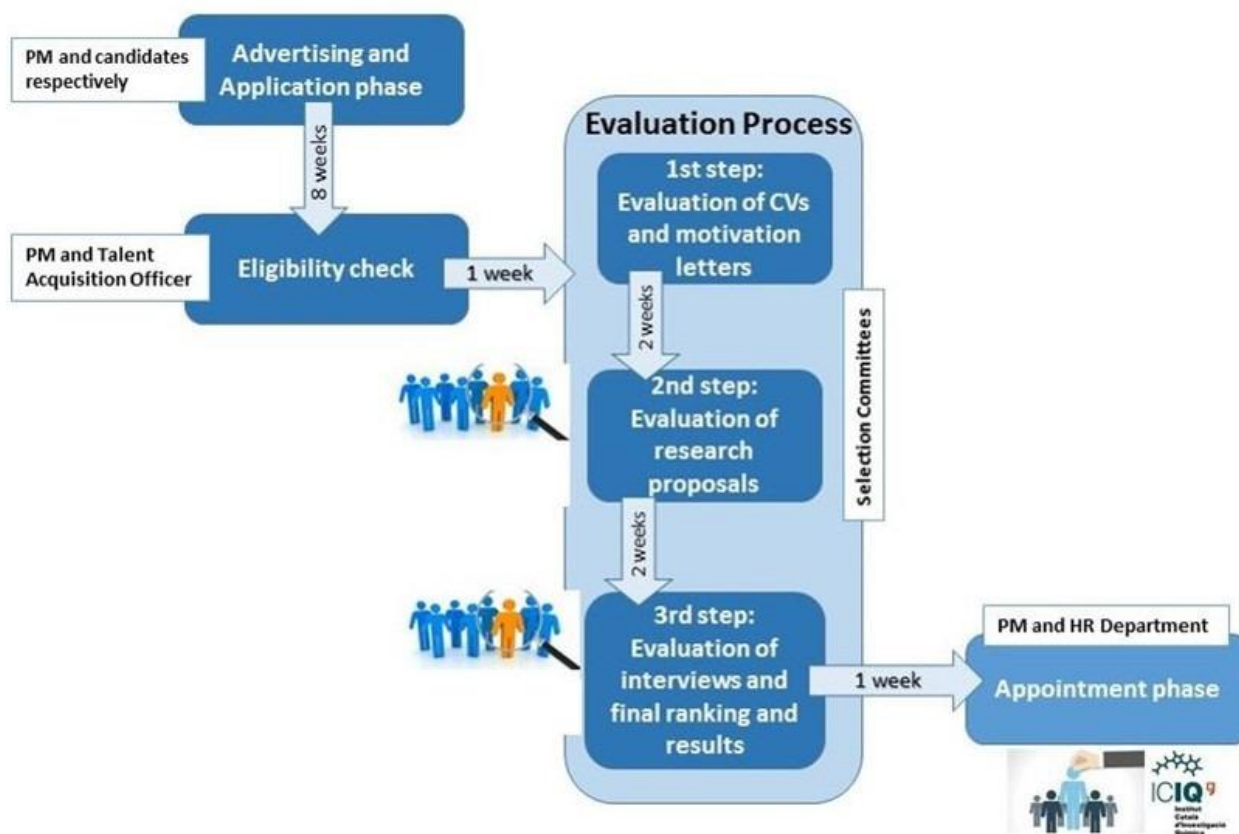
PM and candidates respectively

Advertising and Application phase

8 weeks

PM and Talent Acquisition Officer

Eligibility check

1 week

Evaluation Process

1st step: Evaluation of CVs and motivation letters

2 weeks

2nd step: Evaluation of research proposals

2 weeks

3rd step: Evaluation of interviews and final ranking and results

Selection Committees

1 week

PM and HR Department

Appointment phase

ICIQ

Institut Català d'Investigació Química